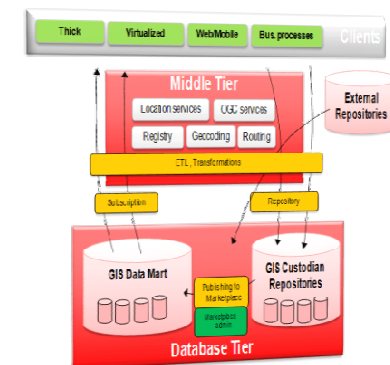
Thick
Virtualized
Web/Mobile
Bus. processes
Clients

Middle Tier
Location services
OGC services
Registry
Geocoding
Routing

External Repositories

ETL, Transformations

Subscription
Repository

GIS Data Mart
GIS Custodian Repositories
Publishing to Marketplace
Marketplace admin

Database Tier